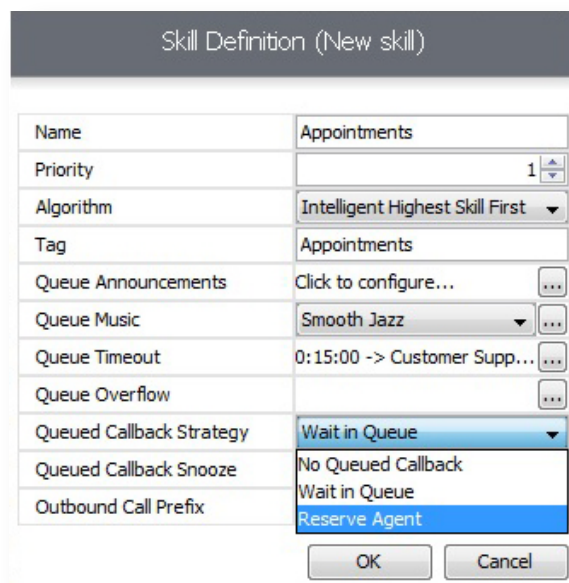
Skill Definition (New skill)

| | |
|---|---|
| Name | Appointments |
| Priority | 1 |
| Algorithm | Intelligent Highest Skill First |
| Tag | Appointments |
| Queue Announcements | Click to configure... ... |
| Queue Music | Smooth Jazz ... |
| Queue Timeout | 0:15:00 -> Customer Supp... ... |
| Queue Overflow | ... |
| Queued Callback Strategy | Wait in Queue |
| Queued Callback Snooze | No Queued Callback |
| Outbound Call Prefix | Wait in Queue |
| | Reserve Agent |

OK Cancel